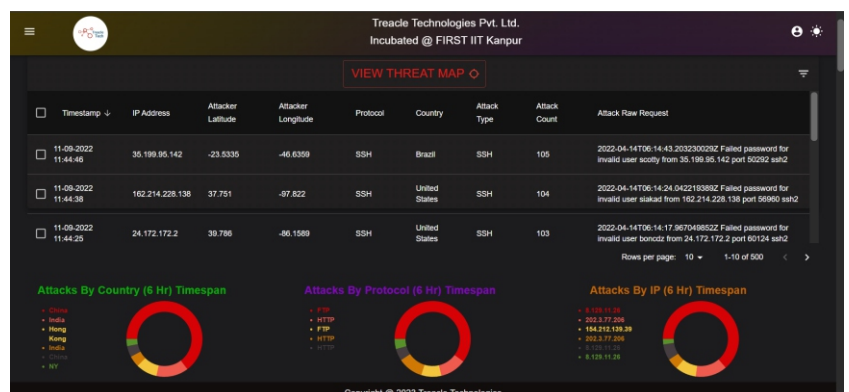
Treacle Technologies Pvt. Ltd.
Incubated @ FIRST IIT Kanpur

VIEW THREAT MAP

| Timestamp ↓ | IP Address | Attacker Latitude | Attacker Longitude | Protocol | Country | Attack Type | Attack Count | Attack Raw Request |
|---|---|---|---|---|---|---|---|---|
| 11-09-2022 11:44:46 | 35.199.95.142 | -23.5335 | -46.6359 | SSH | Brazil | SSH | 105 | 2022-04-14T06:14:43.203230029Z Failed password for invalid user scotty from 35.199.95.142 port 50292 ssh2 |
| 11-09-2022 11:44:38 | 162.214.228.138 | 37.751 | -97.822 | SSH | United States | SSH | 104 | 2022-04-14T06:14:24.042219389Z Failed password for invalid user siakad from 162.214.228.138 port 56960 ssh2 |
| 11-09-2022 11:44:25 | 24.172.172.2 | 39.786 | -86.1589 | SSH | United States | SSH | 103 | 2022-04-14T06:14:17.967049852Z Failed password for invalid user boncdz from 24.172.172.2 port 60124 ssh2 |

Rows per page: 10 1-10 of 500

Attacks By Country (6 Hr) Timespan
China
India
Hong Kong
India
China
NY

Attacks By Protocol (6 Hr) Timespan
FTP
HTTP
FTP
HTTP
HTTP

Attacks By IP (6 Hr) Timespan
8.129.11.26
202.3.77.206
154.212.139.39
202.3.77.206
8.129.11.26
8.129.11.26

Copyright © 2022 Treacle Technologies